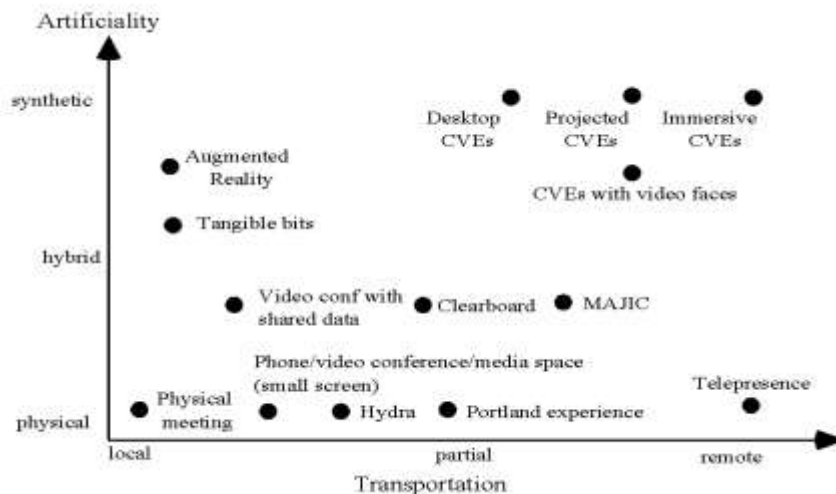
Artificiality

synthetic

hybrid

physical

Desktop CVEs

Projected CVEs

Immersive CVEs

CVEs with video faces

Augmented Reality

Tangible bits

Video conf with shared data

Clearboard

MAJIC

Phone/video conference/media space (small screen)

Physical meeting

Hydra

Portland experience

Telepresence

local

partial

remote

Transportation